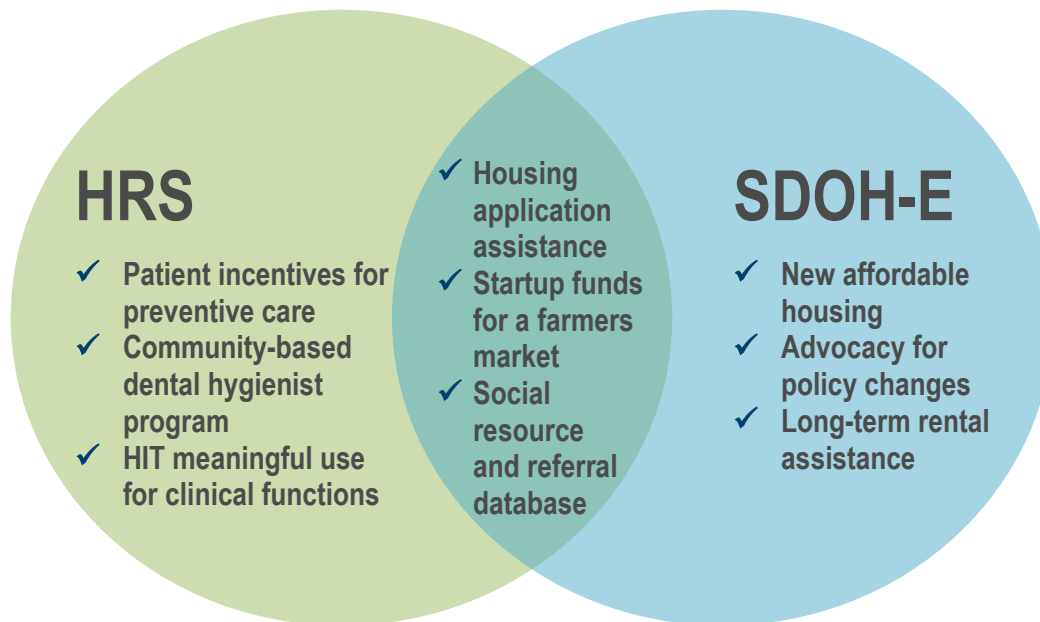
HRS

✓ Patient incentives for preventive care
✓ Community-based dental hygienist program
✓ HIT meaningful use for clinical functions

✓ Housing application assistance
✓ Startup funds for a farmers market
✓ Social resource and referral database

SDOH-E

✓ New affordable housing
✓ Advocacy for policy changes
✓ Long-term rental assistance